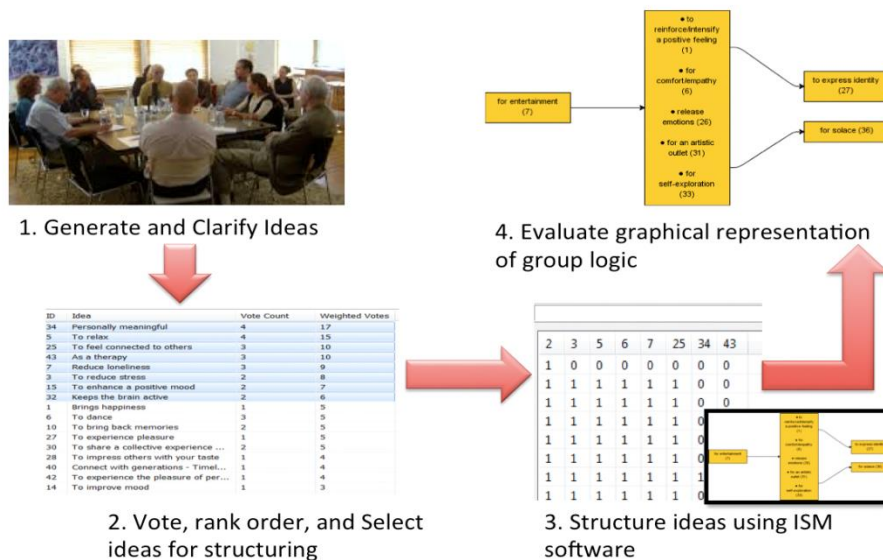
• to reinforce/intensify a positive feeling (1)

• for comfort/empathy (6)

• release emotions (26)

• for an artistic outlet (31)

• for self-exploration (33)

for entertainment (7)

to express identity (27)

for solace (36)

1. Generate and Clarify Ideas

4. Evaluate graphical representation of group logic

| ID | Idea | Vote Count | Weighted Votes |
|---|---|---|---|
| 34 | Personally meaningful | 4 | 17 |
| 5 | To relax | 4 | 15 |
| 25 | To feel connected to others | 3 | 10 |
| 43 | As a therapy | 3 | 10 |
| 7 | Reduce loneliness | 3 | 9 |
| 3 | To reduce stress | 2 | 8 |
| 15 | To enhance a positive mood | 2 | 7 |
| 32 | Keeps the brain active | 2 | 6 |
| 1 | Brings happiness | 1 | 5 |
| 6 | To dance | 3 | 5 |
| 10 | To bring back memories | 2 | 5 |
| 27 | To experience pleasure | 1 | 5 |
| 30 | To share a collective experience ... | 2 | 5 |
| 28 | To impress others with your taste | 1 | 4 |
| 40 | Connect with generations - Timel... | 1 | 4 |
| 42 | To experience the pleasure of per... | 1 | 4 |
| 14 | To improve mood | 1 | 3 |

| 2 | 3 | 5 | 6 | 7 | 25 | 34 | 43 |
|---|---|---|---|---|---|---|---|
| 1 | 0 | 0 | 0 | 0 | 0 | 0 | 0 |
| 1 | 1 | 1 | 1 | 1 | 1 | 0 | 0 |
| 1 | 1 | 1 | 1 | 1 | 1 | 0 | 0 |
| 1 | 1 | 1 | 1 | 1 | 1 | 0 | |
| 1 | 1 | 1 | 1 | 1 | 1 | 0 | |
| 1 | 1 | 1 | 1 | 1 | 1 | 0 | |
| 1 | 1 | 1 | 1 | 1 | 1 | 0 | |
| 1 | 1 | 1 | 1 | 1 | 1 | 1 | |

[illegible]

2. Vote, rank order, and Select ideas for structuring

3. Structure ideas using ISM software